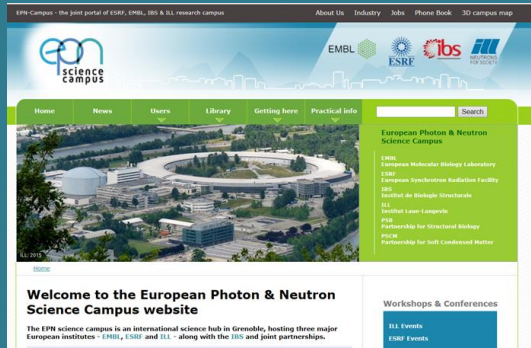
EPN-Campus - the joint portal of ESRF, EMBL, IBS & ILL research campus

About Us Industry Jobs Phone Book 3D campus map

EPN science campus

EMBL ESRF ibs ILL NEUTRONS FOR SOCIETY

Home News Users Library Getting here Practical info

Search

European Photon & Neutron Science Campus

EMBL
European Molecular Biology Laboratory
ESRF
European Synchrotron Radiation Facility
IBS
Institut de Biologie Structurale
ILL
Institut Laue-Langevin
PSB
Partnership for Structural Biology
PSCM
Partnership for Soft Condensed Matter

ILL 2015

Home

Welcome to the European Photon & Neutron Science Campus website

The EPN science campus is an international science hub in Grenoble, hosting three major European institutes - EMBL, ESRF and ILL - along with the IBS and joint partnerships.

Workshops & Conferences

ILL Events
ESRF Events